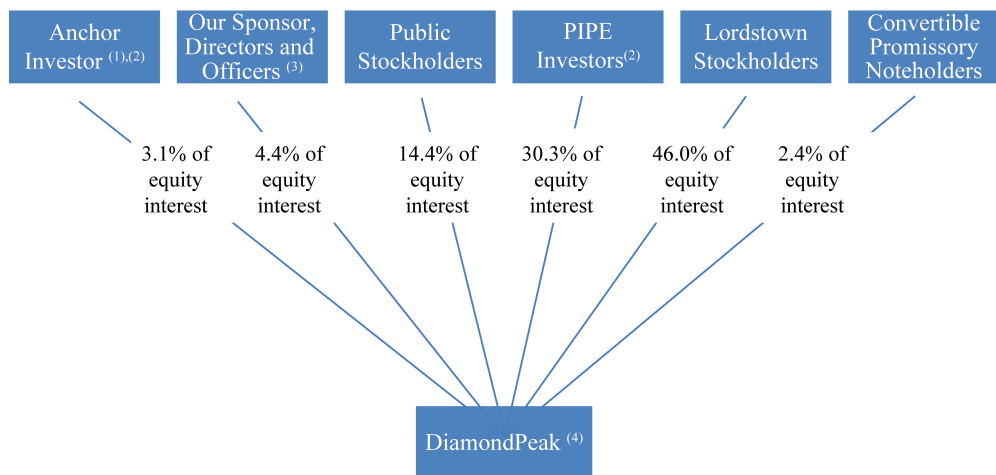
Anchor Investor $^{(1),(2)}$

Our Sponsor, Directors and Officers $^{(3)}$

Public Stockholders

PIPE Investors$^{(2)}$

Lordstown Stockholders

Convertible Promissory Noteholders

3.1% of equity interest

4.4% of equity interest

14.4% of equity interest

30.3% of equity interest

46.0% of equity interest

2.4% of equity interest

DiamondPeak $^{(4)}$